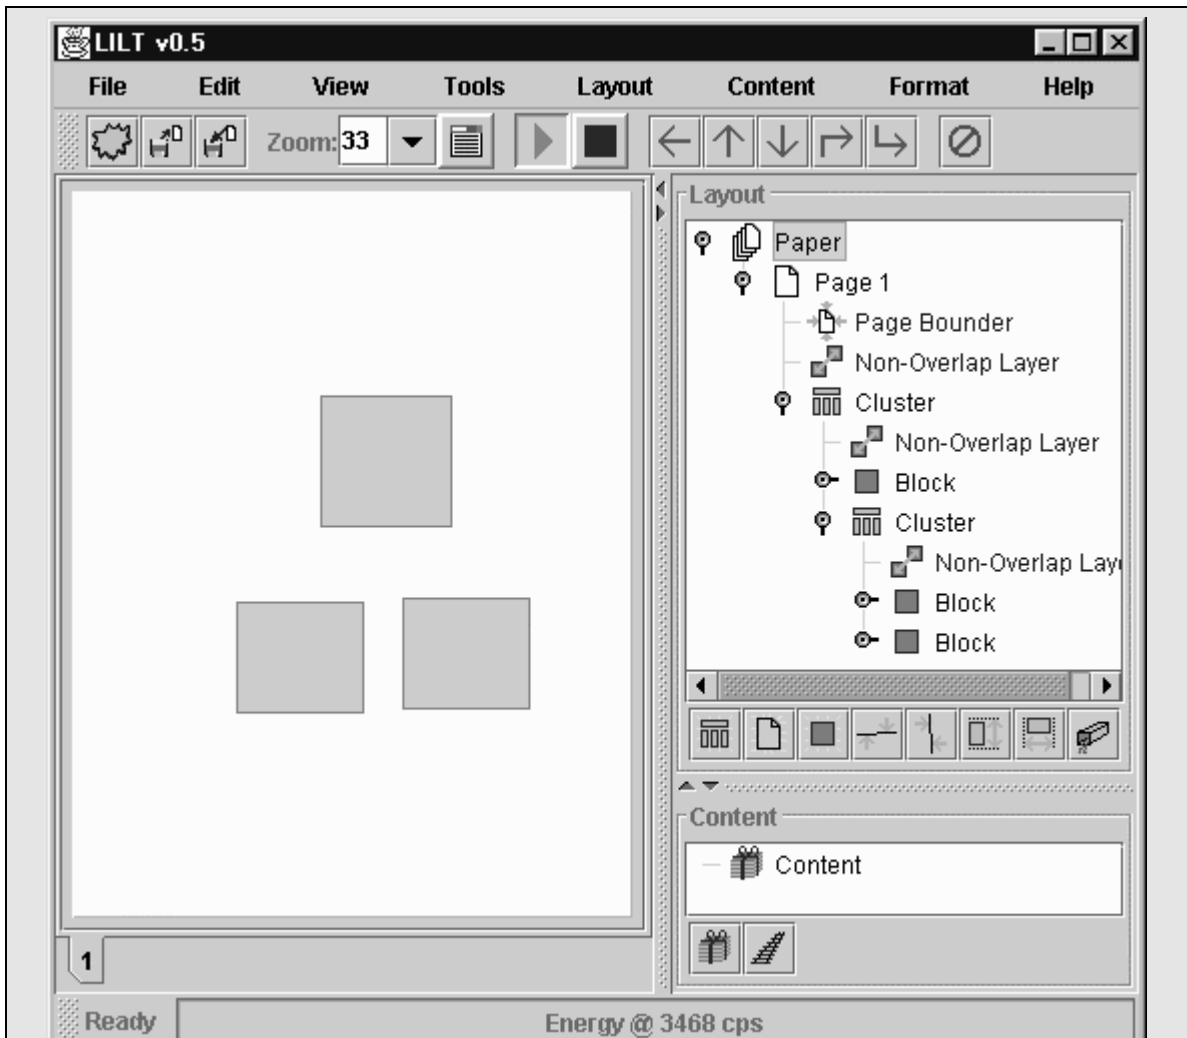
LILT v0.5

File Edit View Tools Layout Content Format Help

Zoom: 33

Layout

Paper
Page 1
Page Bounder
Non-Overlap Layer
Cluster
Non-Overlap Layer
Block
Cluster
Non-Overlap Lay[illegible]
Block
Block

Content

Content

1

Ready

Energy @ 3468 cps